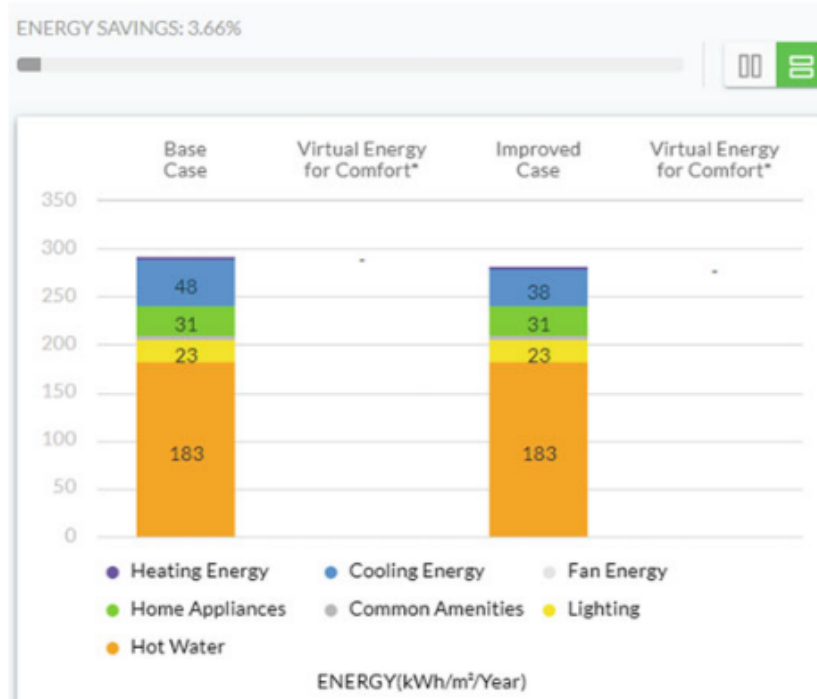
ENERGY SAVINGS: 3.66%

Base Case

Virtual Energy for Comfort*

Improved Case

Virtual Energy for Comfort*

350
300
250
200
150
100
50
0

48
31
23
183

-

38
31
23
183

-

Heating Energy
Cooling Energy
Fan Energy
Home Appliances
Common Amenities
Lighting
Hot Water

ENERGY(kWh/m²/Year)